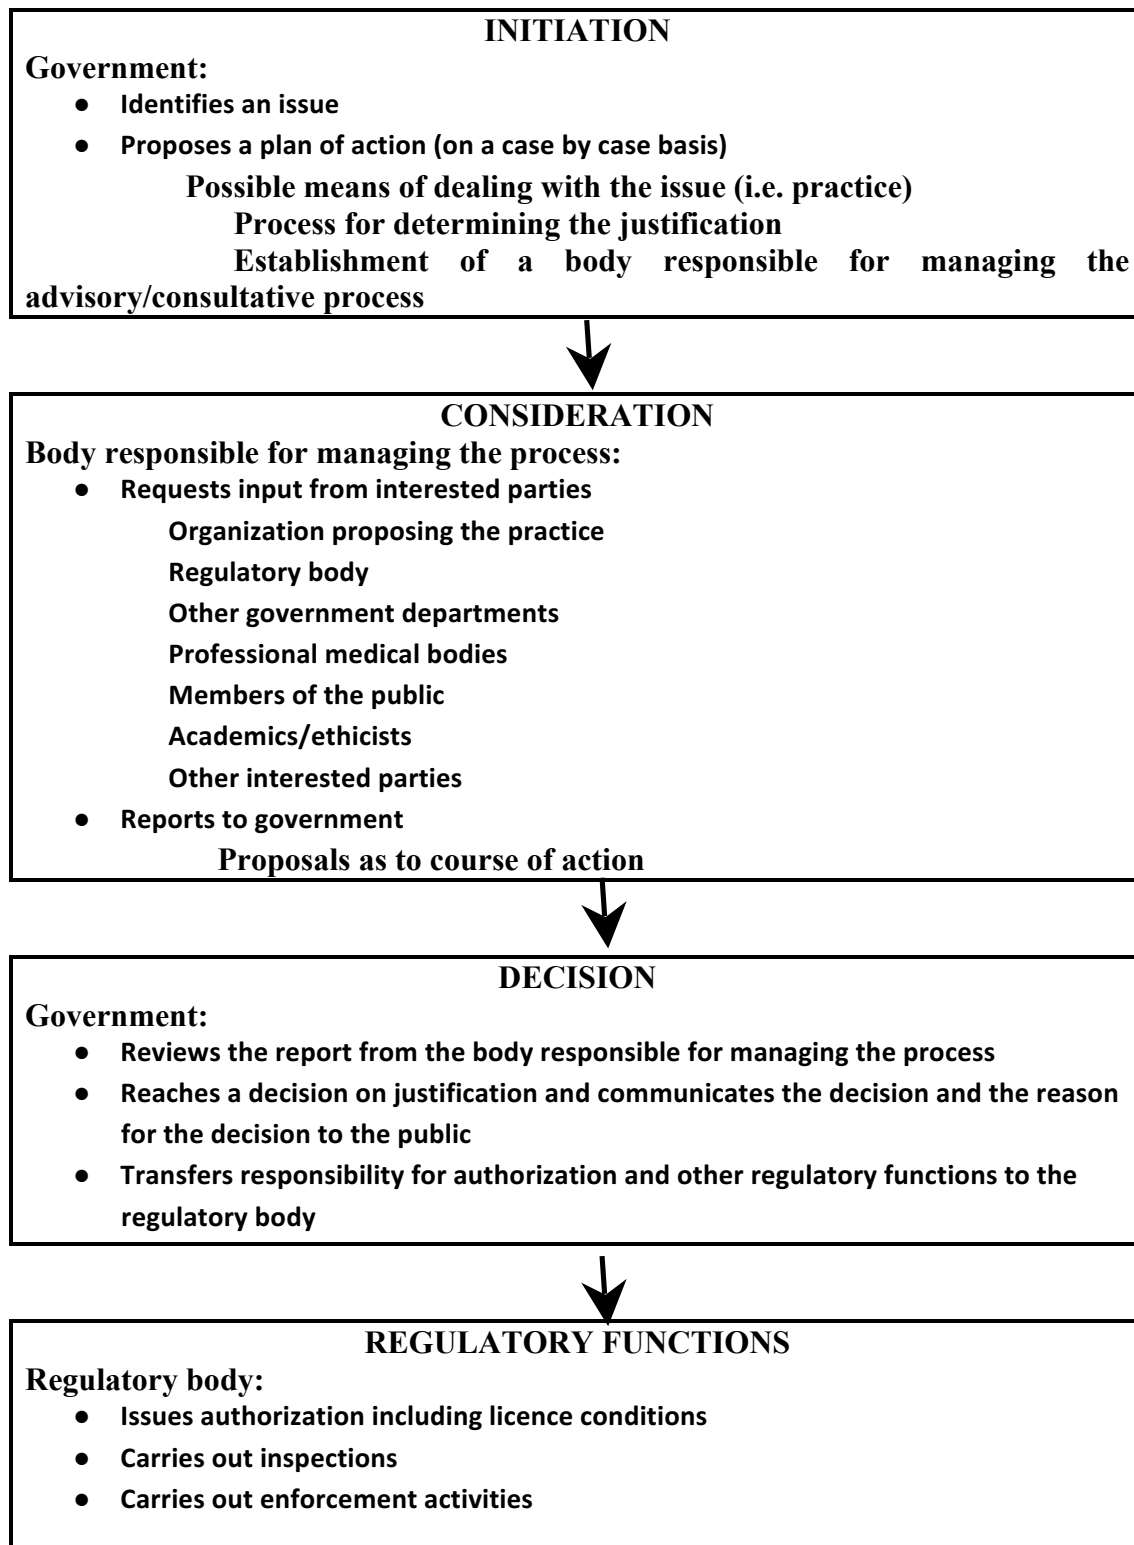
INITIATION

Government:

- Identifies an issue
- Proposes a plan of action (on a case by case basis)

Possible means of dealing with the issue (i.e. practice)

Process for determining the justification

Establishment of a body responsible for managing the advisory/consultative process

CONSIDERATION

Body responsible for managing the process:

- Requests input from interested parties

Organization proposing the practice

Regulatory body

Other government departments

Professional medical bodies

Members of the public

Academics/ethicists

Other interested parties

- Reports to government

Proposals as to course of action

DECISION

Government:

- Reviews the report from the body responsible for managing the process
- Reaches a decision on justification and communicates the decision and the reason for the decision to the public
- Transfers responsibility for authorization and other regulatory functions to the regulatory body

REGULATORY FUNCTIONS

Regulatory body:

- Issues authorization including licence conditions
- Carries out inspections
- Carries out enforcement activities